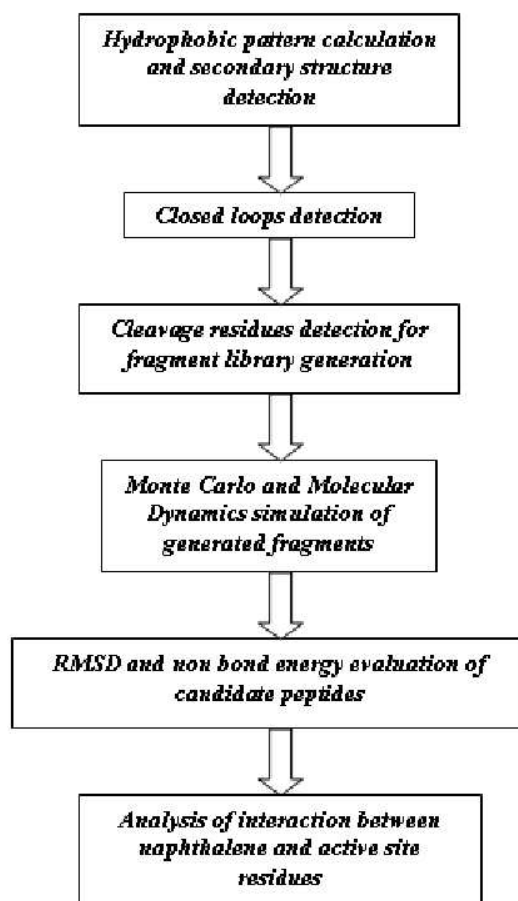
Hydrophobic pattern calculation and secondary structure detection

Closed loops detection

Cleavage residues detection for fragment library generation

Monte Carlo and Molecular Dynamics simulation of generated fragments

RMSD and non bond energy evaluation of candidate peptides

Analysis of interaction between naphthalene and active site residues